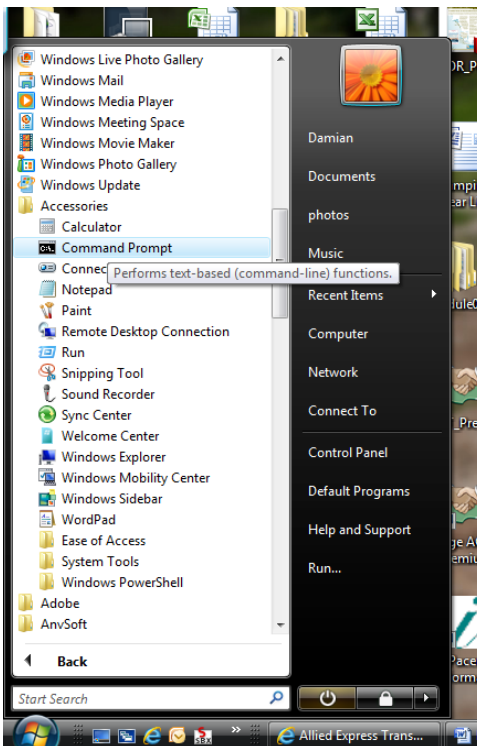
Windows Live Photo Gallery
Windows Mail
Windows Media Player
Windows Meeting Space
Windows Movie Maker
Windows Photo Gallery
Windows Update
Accessories
Calculator
Command Prompt
Connec
Performs text-based (command-line) functions.
Notepad
Paint
Remote Desktop Connection
Run
Snipping Tool
Sound Recorder
Sync Center
Welcome Center
Windows Explorer
Windows Mobility Center
Windows Sidebar
WordPad
Ease of Access
System Tools
Windows PowerShell
Adobe
AnvSoft
Back
Start Search

Damian
Documents
photos
Music
Recent Items
Computer
Network
Connect To
Control Panel
Default Programs
Help and Support
Run...

Allied Express Trans...